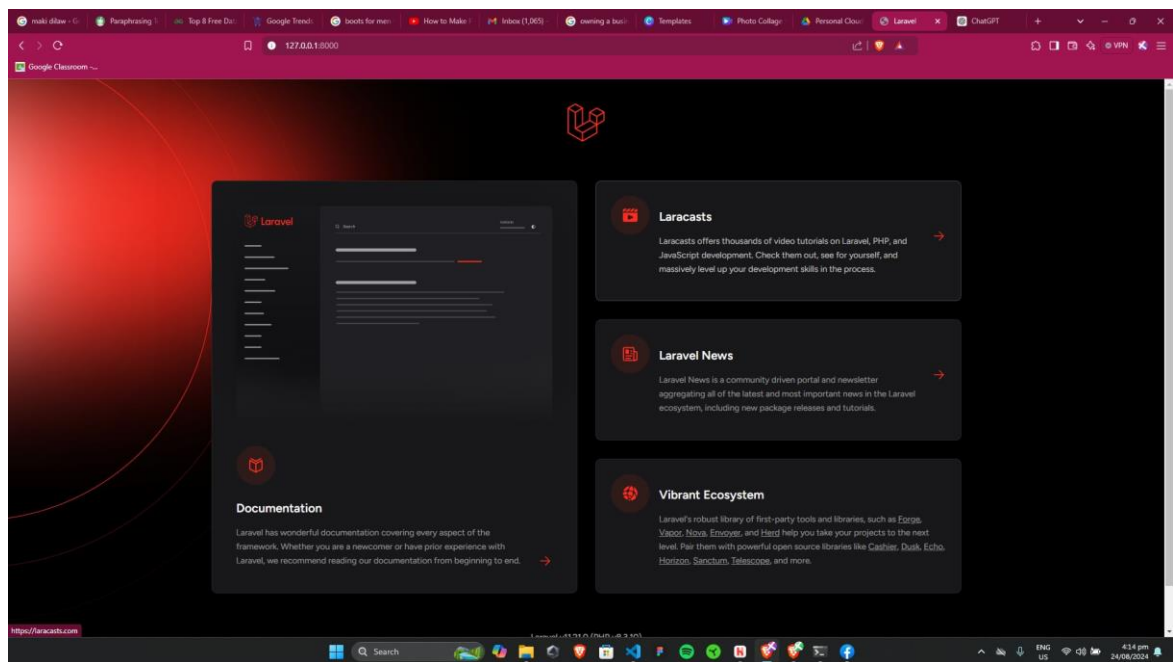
maki dilaw - G | Paraphrasing | Top 8 Free Da | Google Trends | boots for men | How to Make | Inbox (1,065) | owning a busi | Templates | Photo Collage | Personal Clou | Laravel | ChatGPT

127.0.0.1:8000

VPN

Google Classroom -...

Laravel

Search

Documentation

Laravel has wonderful documentation covering every aspect of the framework. Whether you are a newcomer or have prior experience with Laravel, we recommend reading our documentation from beginning to end.

Laracasts

Laracasts offers thousands of video tutorials on Laravel, PHP, and JavaScript development. Check them out, see for yourself, and massively level up your development skills in the process.

Laravel News

Laravel News is a community driven portal and newsletter aggregating all of the latest and most important news in the Laravel ecosystem, including new package releases and tutorials.

Vibrant Ecosystem

Laravel's robust library of first-party tools and libraries, such as Forge, Vapor, Nova, Envoyer, and Herd help you take your projects to the next level. Pair them with powerful open source libraries like Cashier, Dusk, Echo, Horizon, Sanctum, Telescope, and more.

https://laracasts.com

Laravel v11.21.0 (PHP v8.3.10)

Search

ENG US

4:14 pm 24/08/2024